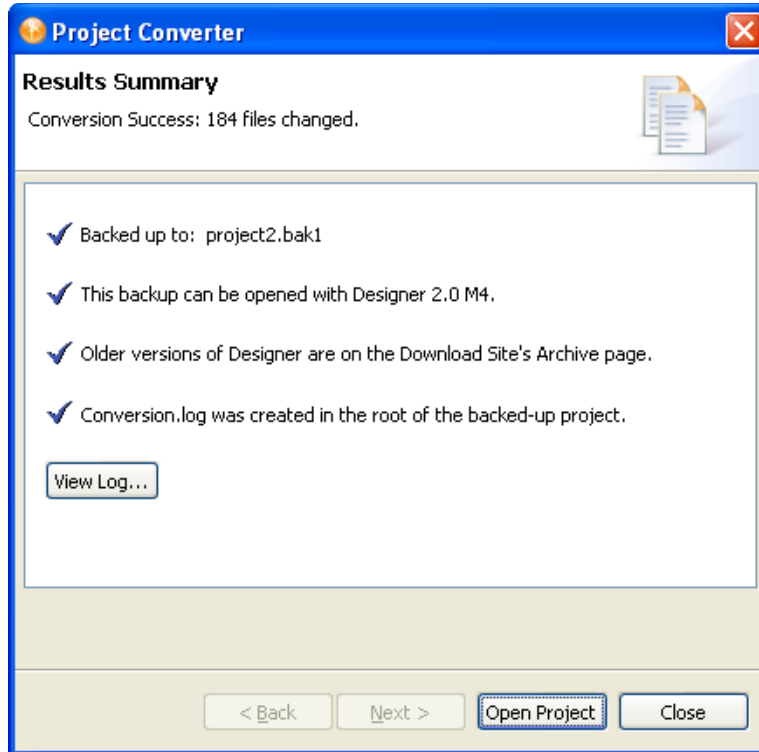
Project Converter

Results Summary

Conversion Success: 184 files changed.

Backed up to: project2.bak1

This backup can be opened with Designer 2.0 M4.

Older versions of Designer are on the Download Site's Archive page.

Conversion.log was created in the root of the backed-up project.

View Log...

< Back

Next >

Open Project

Close